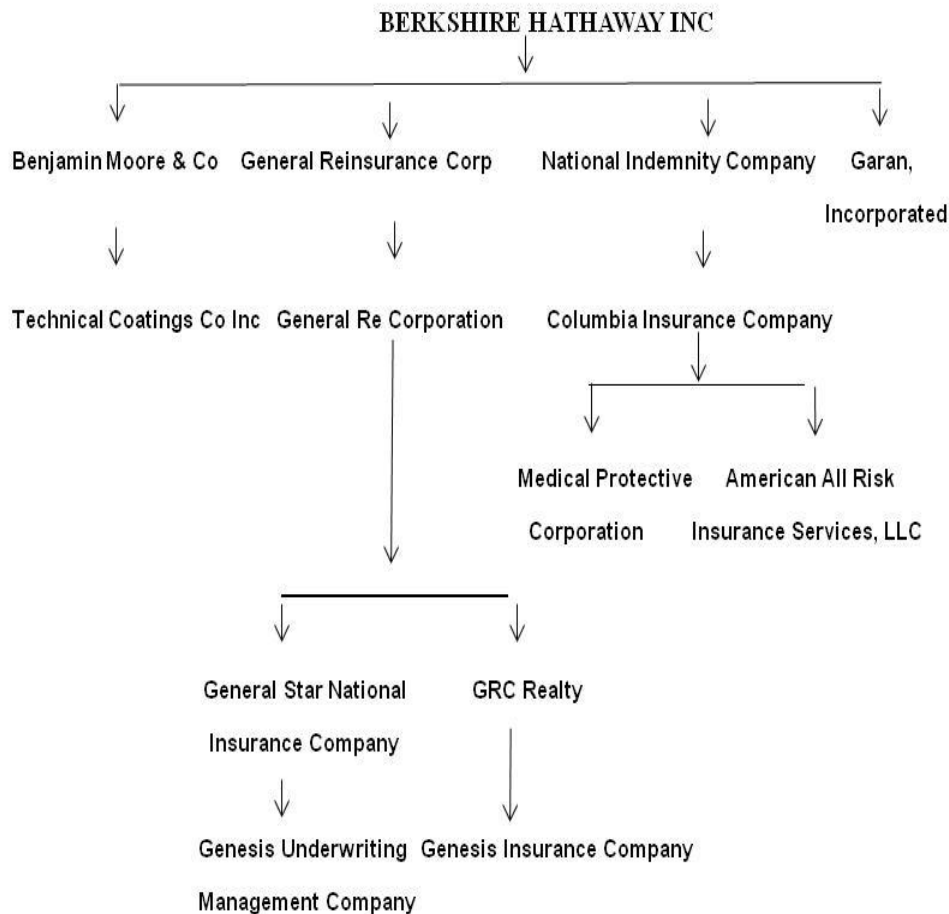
BERKSHIRE HATHAWAY INC

Benjamin Moore & Co

General Reinsurance Corp

National Indemnity Company

Garan, Incorporated

Technical Coatings Co Inc

General Re Corporation

Columbia Insurance Company

Medical Protective Corporation

American All Risk Insurance Services, LLC

General Star National Insurance Company

GRC Realty

Genesis Underwriting Management Company

Genesis Insurance Company